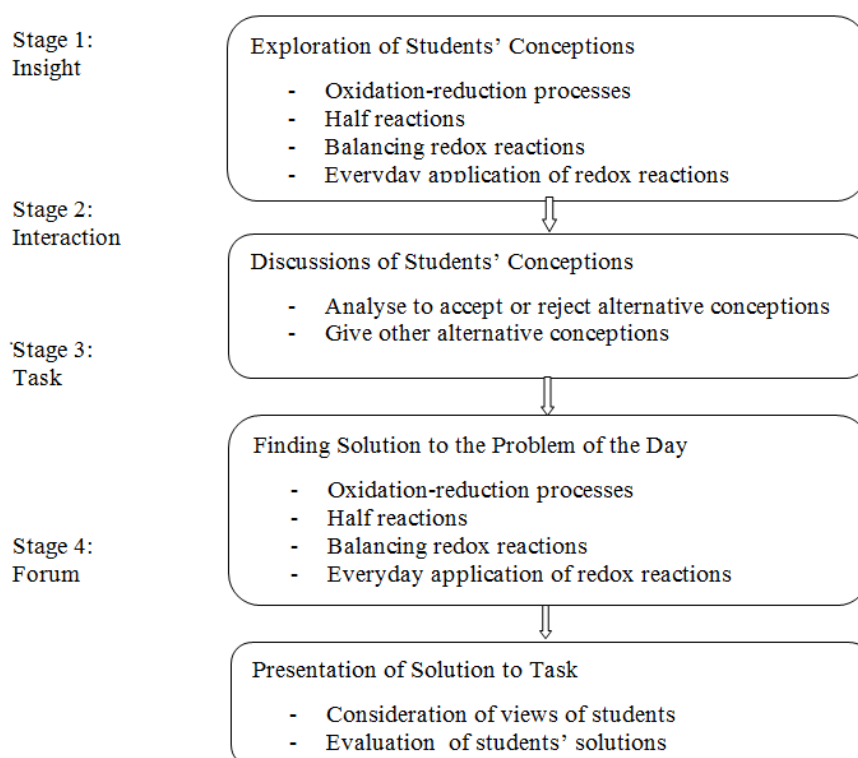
Stage 1:
Insight

Exploration of Students' Conceptions

- Oxidation-reduction processes
- Half reactions
- Balancing redox reactions
- Everyday application of redox reactions

Stage 2:
Interaction

Discussions of Students' Conceptions

- Analyse to accept or reject alternative conceptions
- Give other alternative conceptions

Stage 3:
Task

Finding Solution to the Problem of the Day

- Oxidation-reduction processes
- Half reactions
- Balancing redox reactions
- Everyday application of redox reactions

Stage 4:
Forum

Presentation of Solution to Task

- Consideration of views of students
- Evaluation of students' solutions